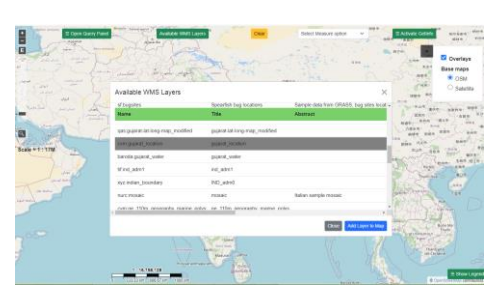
Open Query Panel
Available WMS Layers
Clear
Select Measure option
Activate GetInfo
Overlays
Base maps
OSM
Satellite
Scale = 1 : 17M
Available WMS Layers
×
sf:bugsites
Spearfish bug locations
Sample data from GRASS, bug sites locat
Name
Title
Abstract
ipas:gujarat-lat-long-map_modified
gujarat-lat-long-map_modified
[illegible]
gujarat_location
ibanote:gujarat_water
gujarat_water
tif:ind_adm1
ind_adm1
itsyc:indian_boundary
IND_adm0
nurc:mosaic
mosaic
Italian sample mosaic
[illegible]
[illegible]
Close
Add Layer to Map
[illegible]
Show Legend